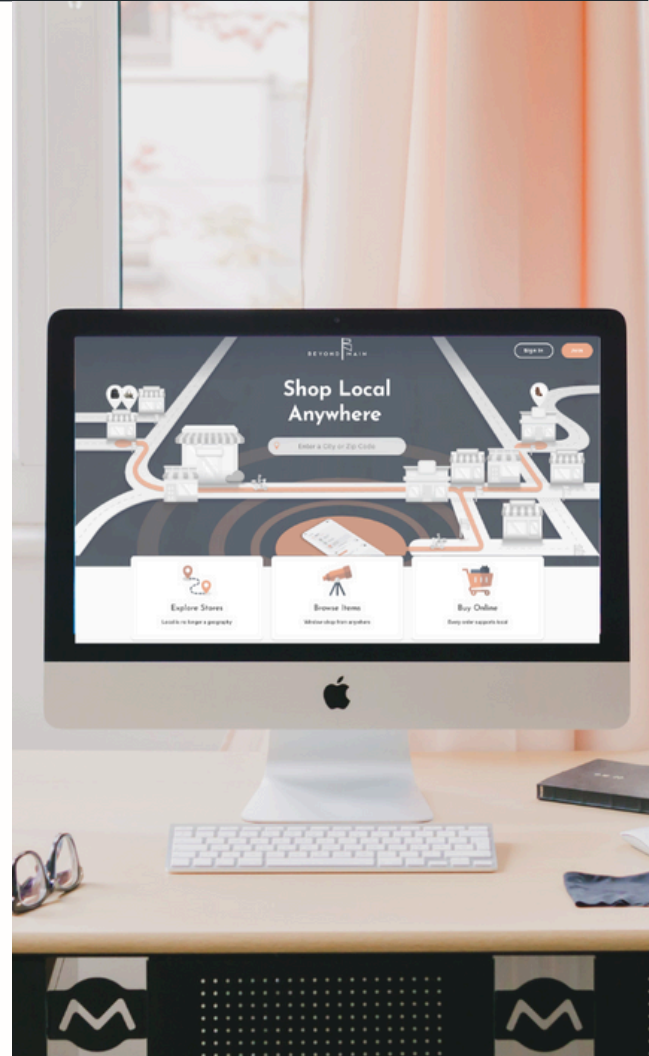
BEYOND MAIN

Sign In

Join

Shop Local Anywhere

Enter a City or Zip Code

Explore Stores

Local is no longer a geography

Browse Items

Window shop from anywhere

Buy Online

Every order supports local